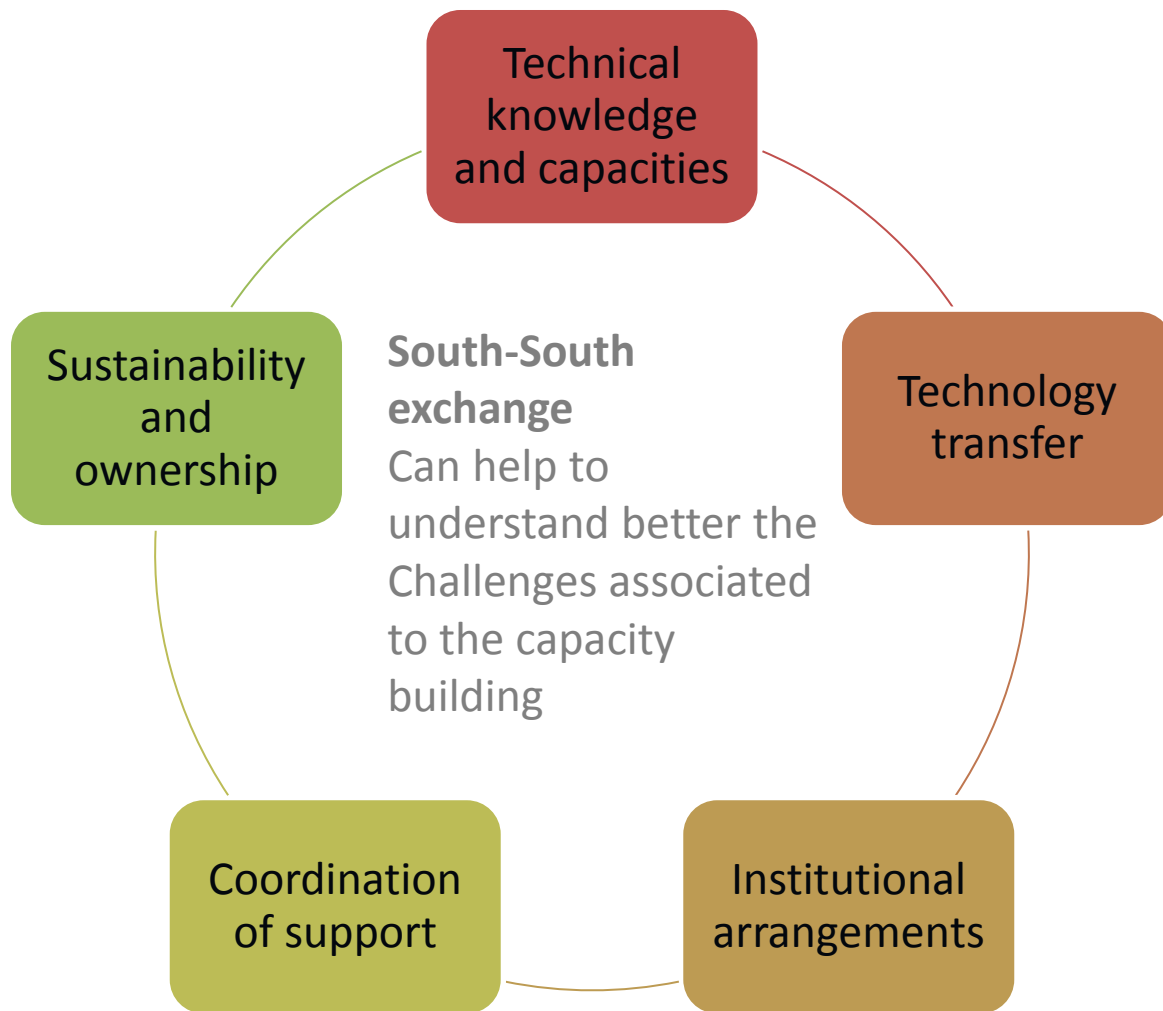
Technical knowledge and capacities

Technology transfer

Institutional arrangements

Coordination of support

Sustainability and ownership

**South-South exchange**
Can help to understand better the Challenges associated to the capacity building